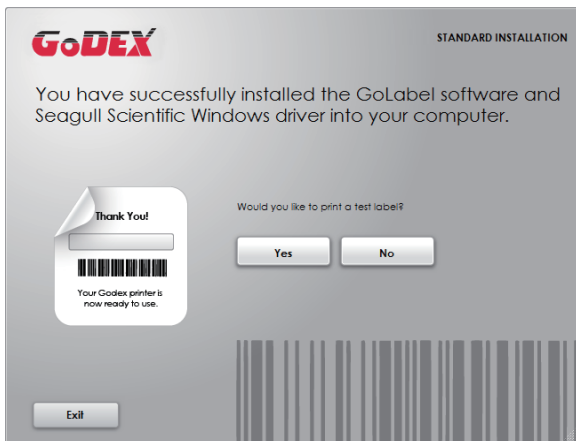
GoDEX

STANDARD INSTALLATION

You have successfully installed the GoLabel software and Seagull Scientific Windows driver into your computer.

Thank You!

Your Godex printer is now ready to use.

Would you like to print a test label?

Yes

No

Exit